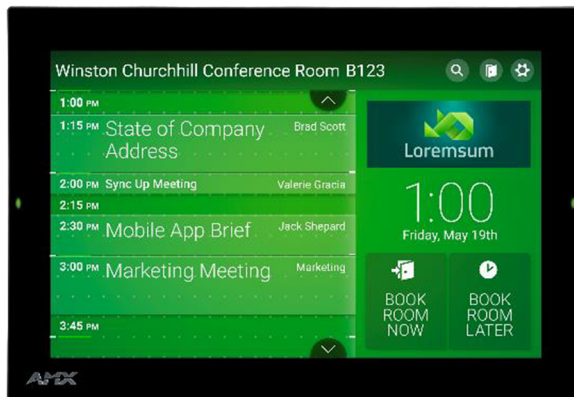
Winston Churchhill Conference Room B123

1:00 PM
1:15 PM State of Company Address Brad Scott
2:00 PM Sync Up Meeting Valerie Gracia
2:15 PM
2:30 PM Mobile App Brief Jack Shepard
3:00 PM Marketing Meeting Marketing
3:45 PM

Loremsum

1:00
Friday, May 19th

BOOK ROOM NOW

BOOK ROOM LATER

AMX